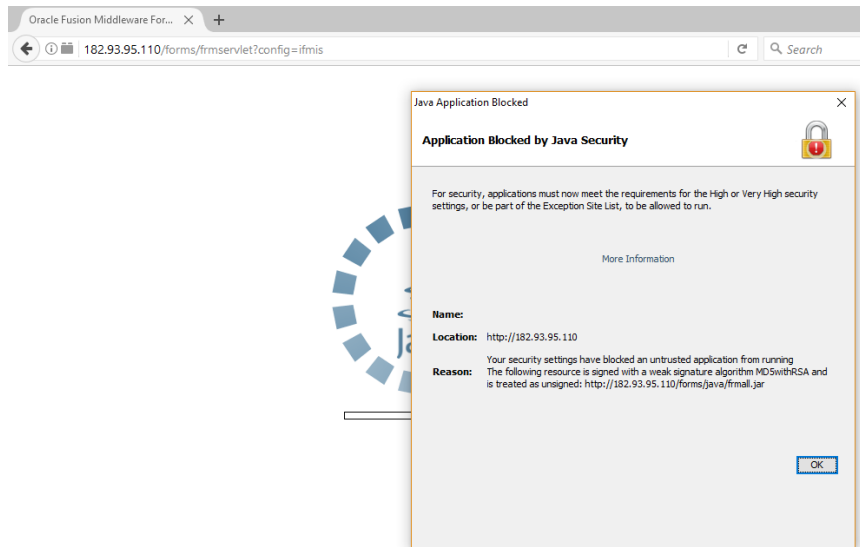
Oracle Fusion Middleware For... ×
+
182.93.95.110/forms/frmservlet?config=ifmis
Search

Java Application Blocked
×
Application Blocked by Java Security

For security, applications must now meet the requirements for the High or Very High security settings, or be part of the Exception Site List, to be allowed to run.

More Information

Name:
Location: http://182.93.95.110
Reason: Your security settings have blocked an untrusted application from running
The following resource is signed with a weak signature algorithm MD5withRSA and is treated as unsigned: http://182.93.95.110/forms/java/frmall.jar

OK

Ja